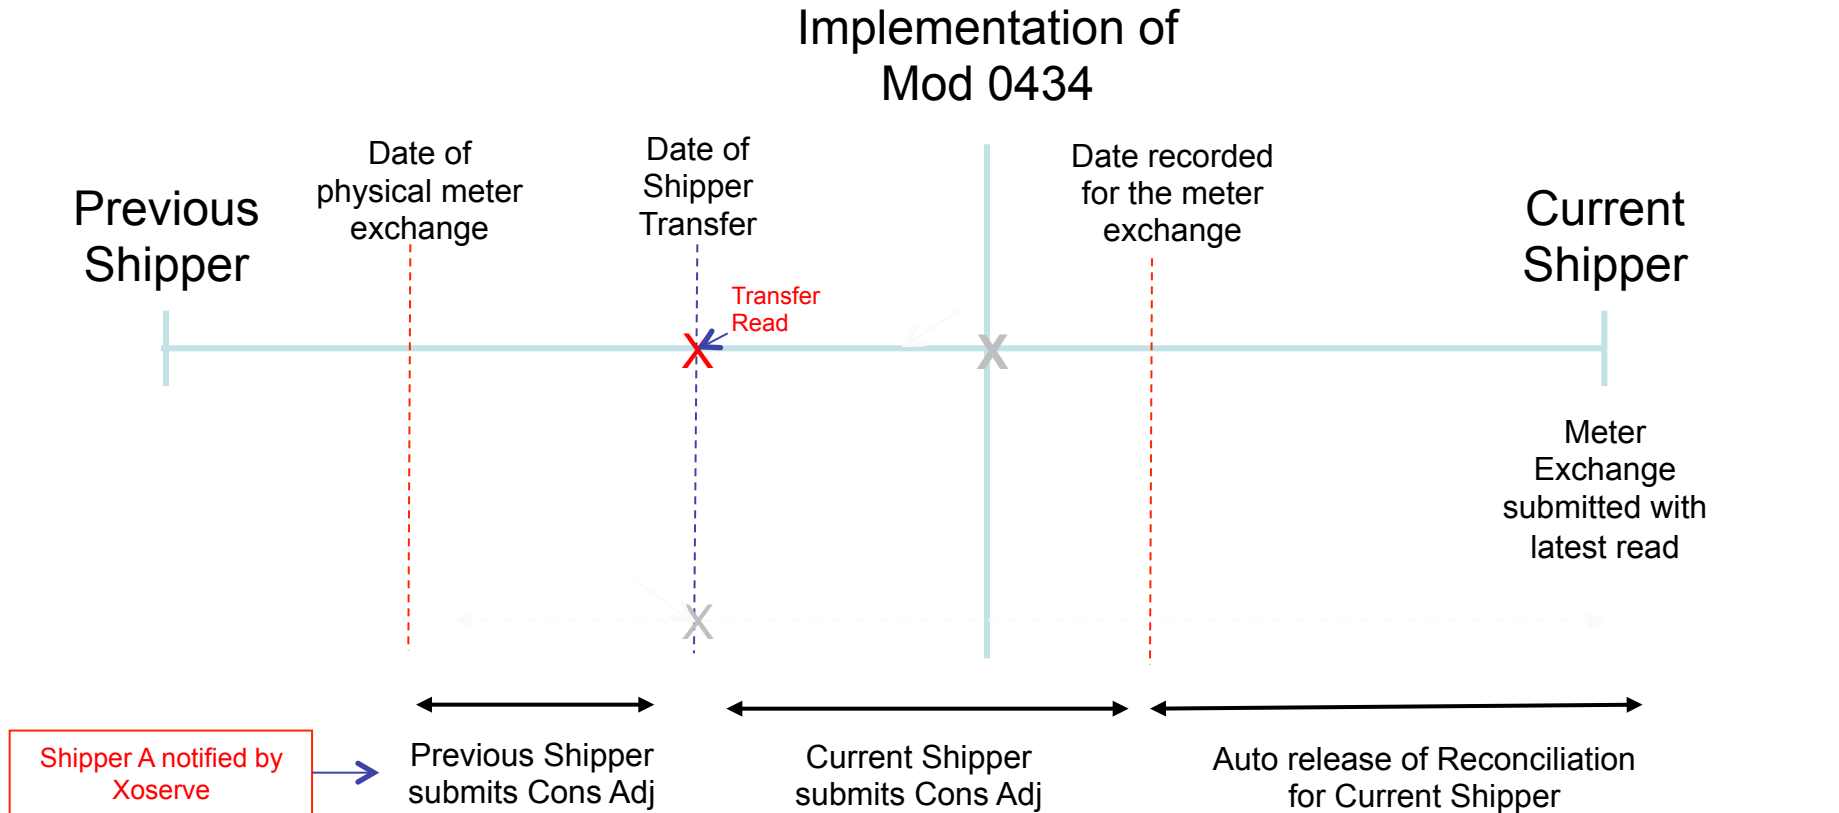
Implementation of Mod 0434

Previous Shipper

Date of physical meter exchange

Date of Shipper Transfer

Date recorded for the meter exchange

Current Shipper

Transfer Read

X

X

X

Meter Exchange submitted with latest read

Shipper A notified by Xoserve

Previous Shipper submits Cons Adj

Current Shipper submits Cons Adj

Auto release of Reconciliation for Current Shipper